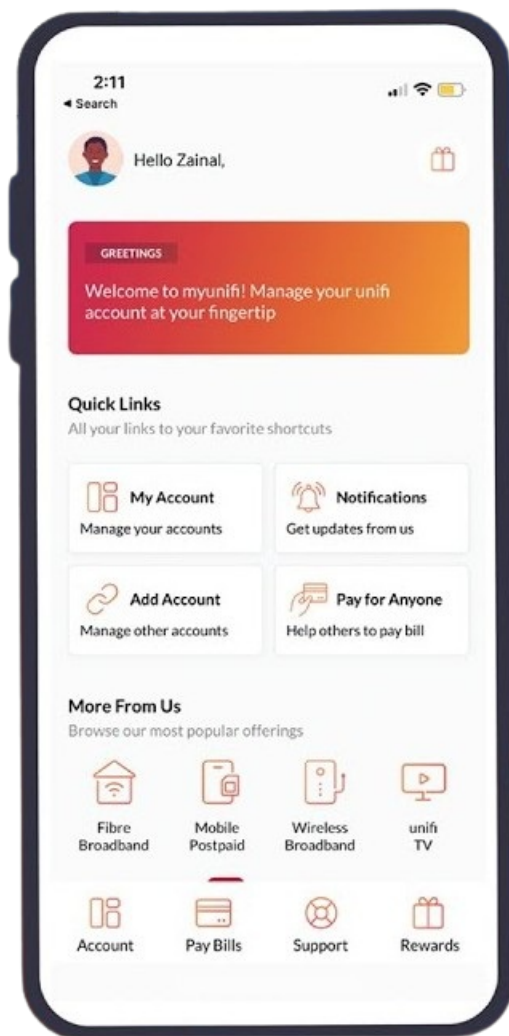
2:11
◂ Search

Hello Zainal,

GREETINGS

Welcome to myunifi! Manage your unifi account at your fingertip

Quick Links
All your links to your favorite shortcuts

My Account
Manage your accounts

Notifications
Get updates from us

Add Account
Manage other accounts

Pay for Anyone
Help others to pay bill

More From Us
Browse our most popular offerings

Fibre Broadband

Mobile Postpaid

Wireless Broadband

unifi TV

Account

Pay Bills

Support

Rewards